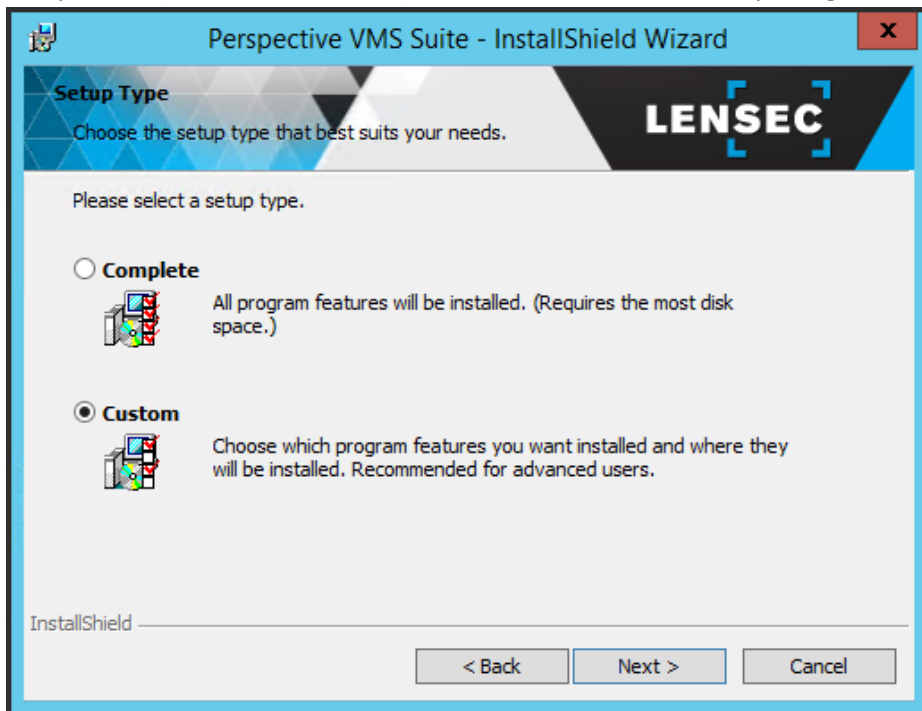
Perspective VMS Suite - InstallShield Wizard

x

Setup Type

Choose the setup type that best suits your needs.

LENSEC

Please select a setup type.

Complete

All program features will be installed. (Requires the most disk space.)

Custom

Choose which program features you want installed and where they will be installed. Recommended for advanced users.

InstallShield

< Back

Next >

Cancel